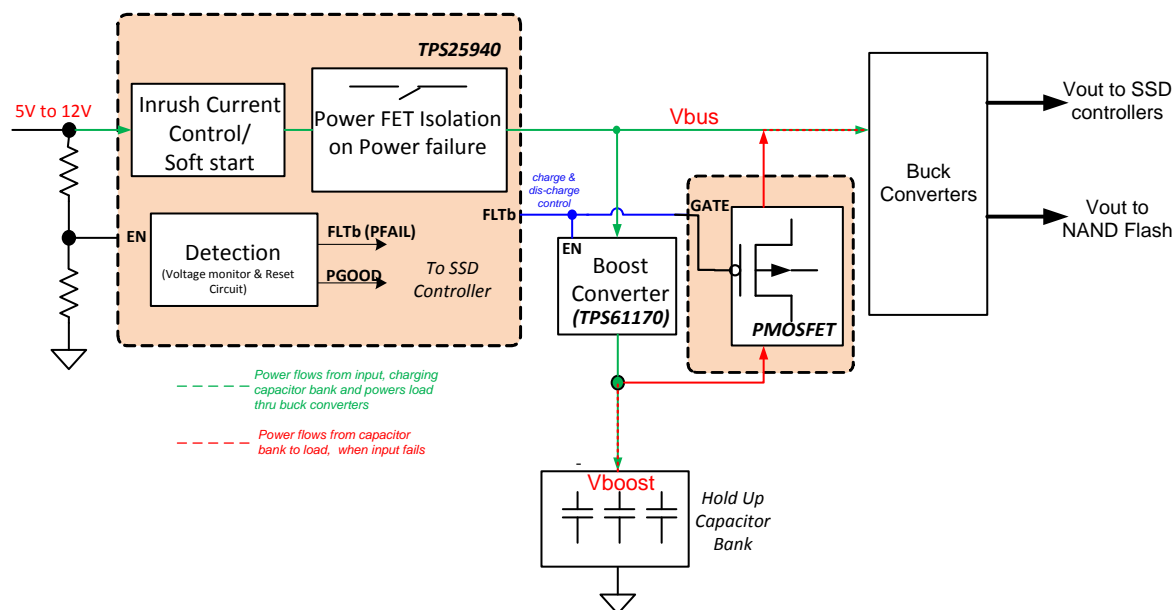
TPS25940

5V to 12V

Inrush Current Control/ Soft start

Power FET Isolation on Power failure

Vbus

Buck Converters

Vout to SSD controllers

Vout to NAND Flash

EN

Detection
(Voltage monitor & Reset Circuit)

FLTb (PFAIL)

PGOOD

To SSD Controller

charge & dis-charge control

FLTb

EN

Boost Converter
(TPS61170)

GATE

PMOSFET

Power flows from input, charging capacitor bank and powers load thru buck converters

Power flows from capacitor bank to load, when input fails

-

Vboost

Hold Up Capacitor Bank